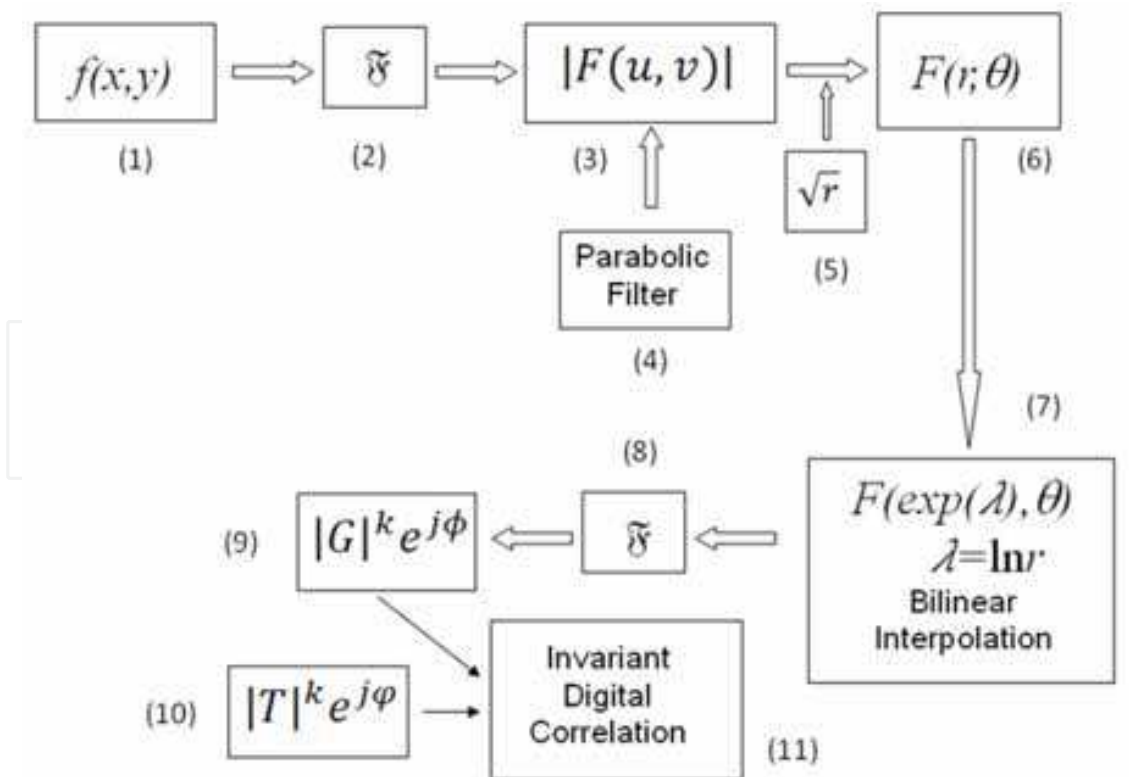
$f(x,y)$

(1)

$\mathfrak{F}$

(2)

$|F(u,v)|$

(3)

$F(r,\theta)$

(6)

$\sqrt{r}$

(5)

Parabolic Filter

(4)

(7)

(8)

$|G|^k e^{j\phi}$

(9)

$\mathfrak{F}$

$F(exp(\lambda),\theta)$
$\lambda=\ln r$
Bilinear Interpolation

$|T|^k e^{j\varphi}$

(10)

Invariant Digital Correlation

(11)